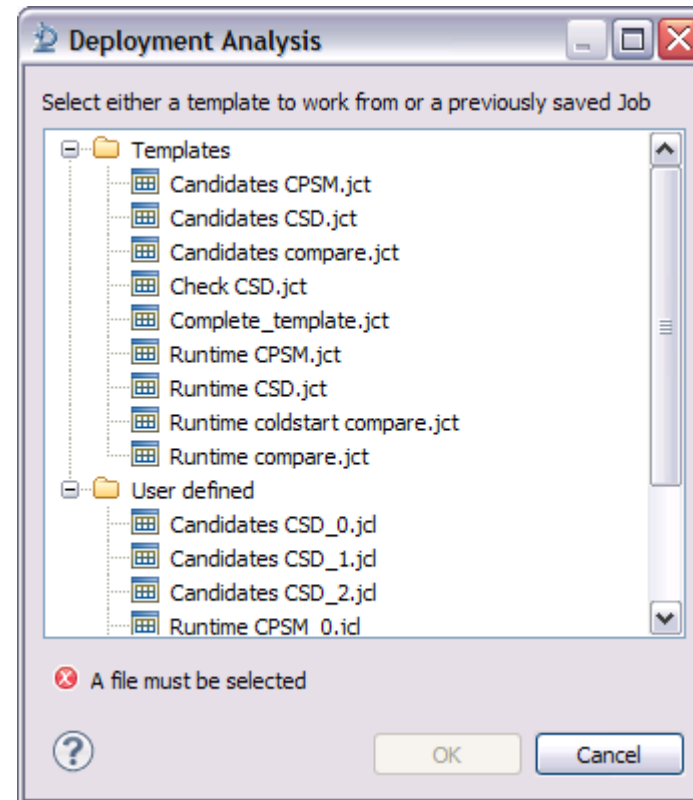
Deployment Analysis

Select either a template to work from or a previously saved Job

Templates
Candidates CPSM.jct
Candidates CSD.jct
Candidates compare.jct
Check CSD.jct
Complete_template.jct
Runtime CPSM.jct
Runtime CSD.jct
Runtime coldstart compare.jct
Runtime compare.jct
User defined
Candidates CSD_0.jcl
Candidates CSD_1.jcl
Candidates CSD_2.jcl
Runtime CPSM_0.jcl

A file must be selected

OK
Cancel